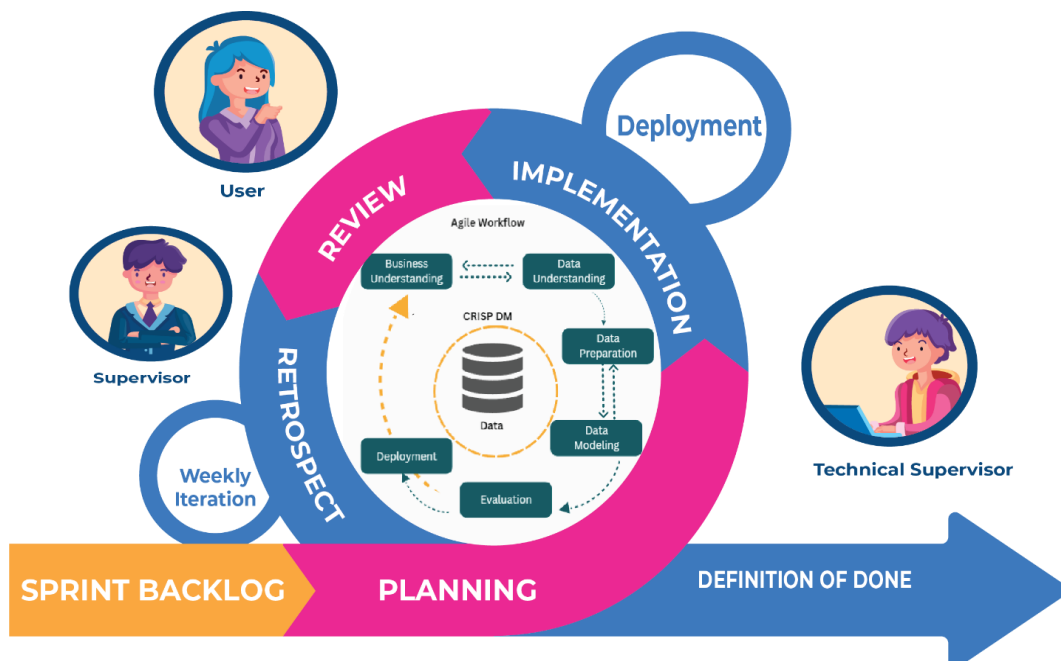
User

Deployment

REVIEW

IMPLEMENTATION

Agile Workflow

Business Understanding

Data Understanding

CRISP DM

Data Preparation

Supervisor

RETROSPECT

Data

Data Modeling

Technical Supervisor

Deployment

Weekly Iteration

Evaluation

SPRINT BACKLOG

PLANNING

DEFINITION OF DONE